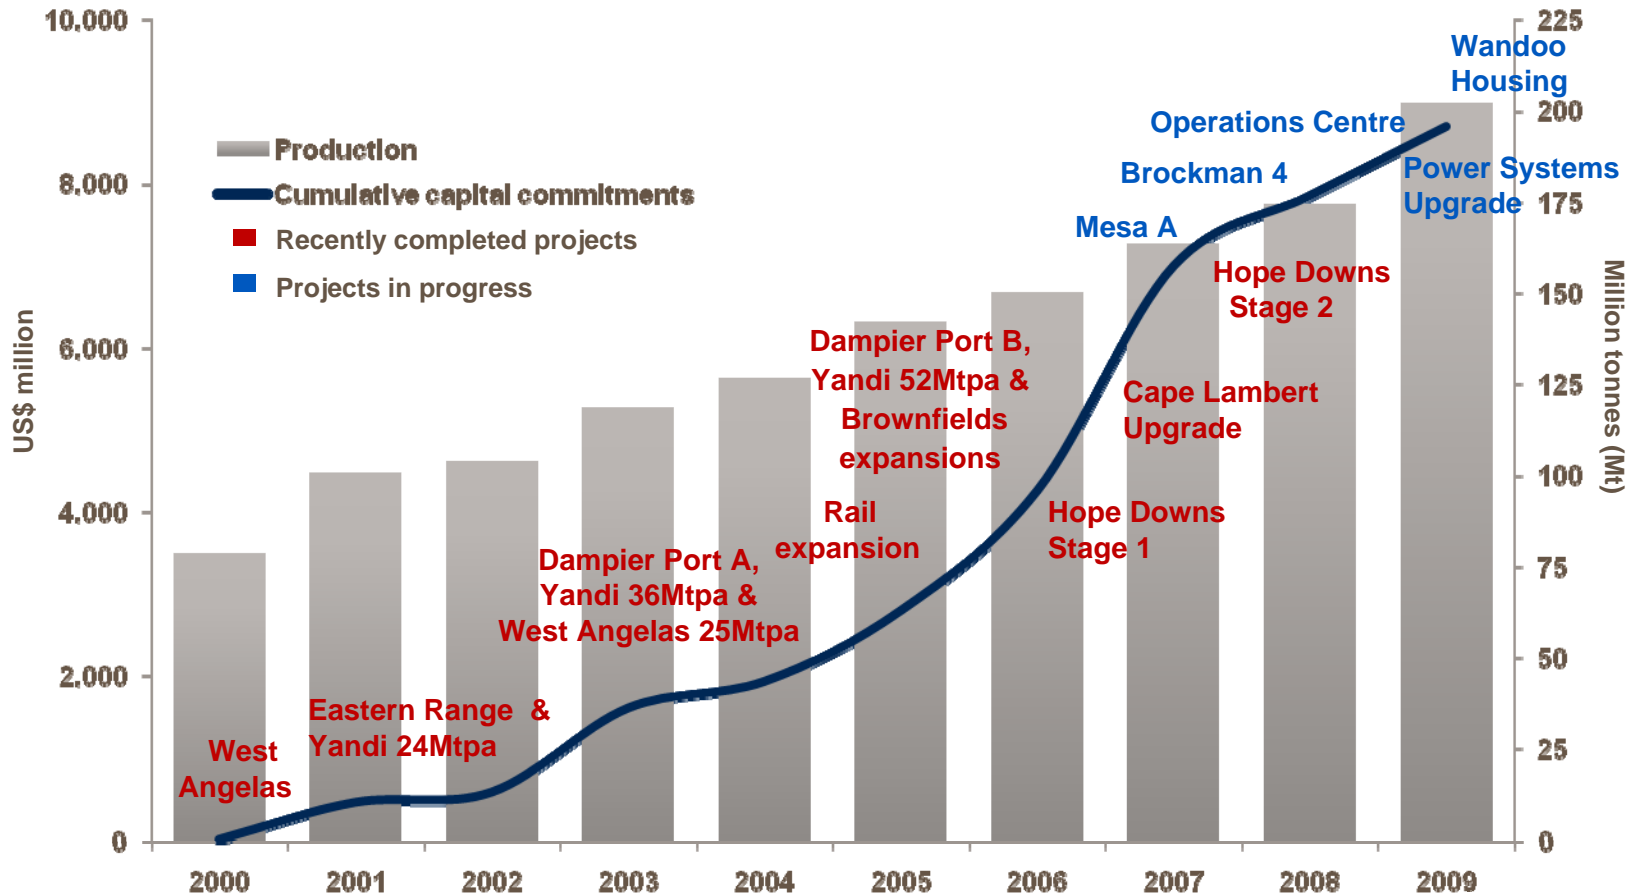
10,000
8,000
6,000
4,000
2,000
0
US$ million

Production
Cumulative capital commitments
Recently completed projects
Projects in progress

Wandoo Housing
Operations Centre
Brockman 4
Power Systems Upgrade
Mesa A
Hope Downs Stage 2
Cape Lambert Upgrade
Dampier Port B, Yandi 52Mtpa & Brownfields expansions
Rail expansion
Hope Downs Stage 1
Dampier Port A, Yandi 36Mtpa & West Angelas 25Mtpa
Eastern Range & Yandi 24Mtpa
West Angelas

225
200
175
150
125
100
75
50
25
0
Million tonnes (Mt)

2000
2001
2002
2003
2004
2005
2006
2007
2008
2009